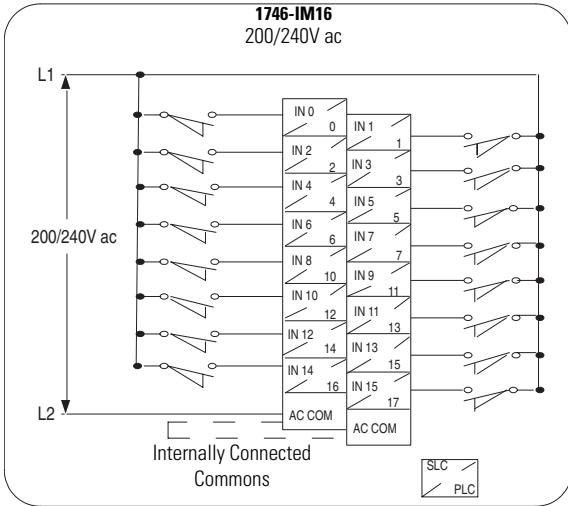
1746-IM16
200/240V ac

L1

200/240V ac

L2

IN 0
0
IN 1
1
IN 2
2
IN 3
3
IN 4
4
IN 5
5
IN 6
6
IN 7
7
IN 8
10
IN 9
11
IN 10
12
IN 11
13
IN 12
14
IN 13
15
IN 14
16
IN 15
17
AC COM
AC COM

Internally Connected Commons

SLC
PLC